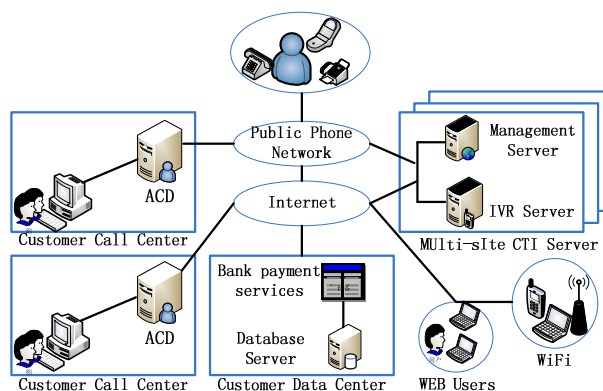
Public Phone Network

Internet

ACD

Customer Call Center

Management Server

IVR Server

MUlti-sIte CTI Server

ACD

Customer Call Center

Bank payment services

Database Server

Customer Data Center

WEB Users

WiFi